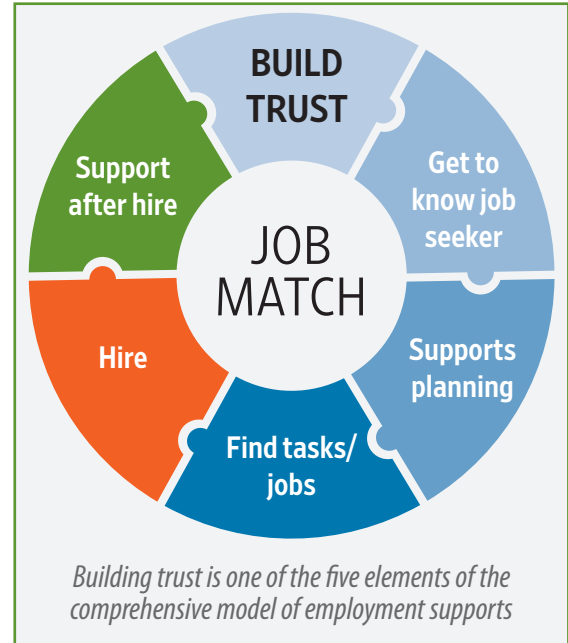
JOB MATCH

BUILD TRUST

Get to know job seeker

Supports planning

Find tasks/ jobs

Hire

Support after hire

Building trust is one of the five elements of the comprehensive model of employment supports